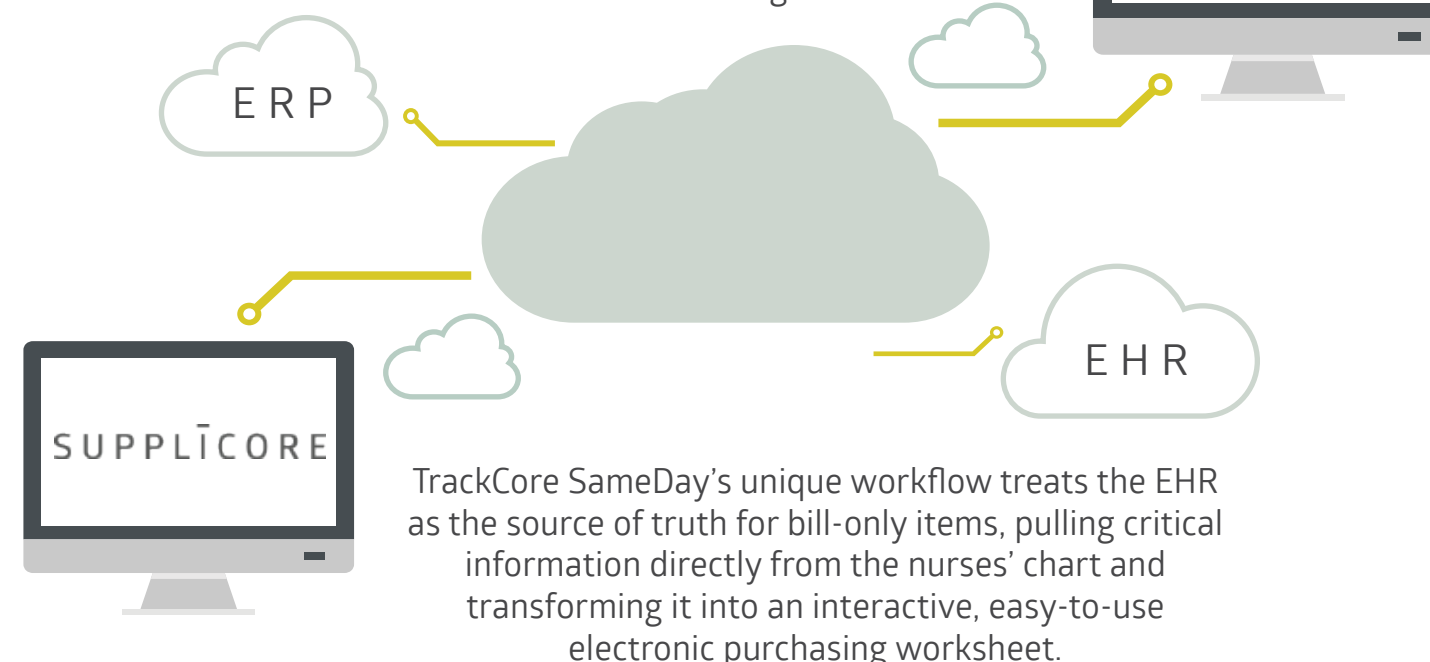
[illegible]

ERP

SUPPLĪCORE

EHR

TrackCore SameDay's unique workflow treats the EHR as the source of truth for bill-only items, pulling critical information directly from the nurses' chart and transforming it into an interactive, easy-to-use electronic purchasing worksheet.